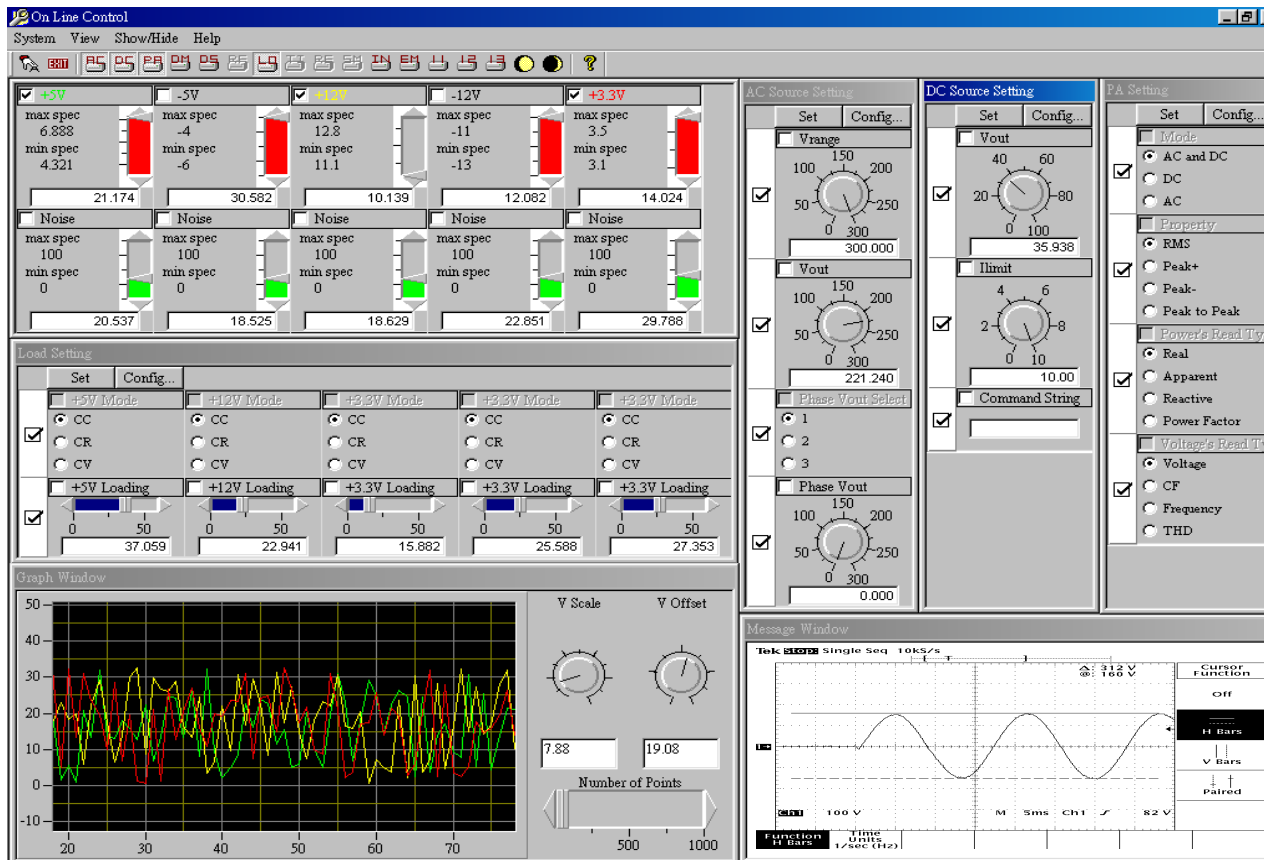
On Line Control

System View Show/Hide Help

EXIT

+5V
max spec
6.888
min spec
4.321
21.174

-5V
max spec
-4
min spec
-6
30.582

+12V
max spec
12.8
min spec
11.1
10.139

-12V
max spec
-11
min spec
-13
12.082

+3.3V
max spec
3.5
min spec
3.1
14.024

Noise
max spec
100
min spec
0
20.537

Noise
max spec
100
min spec
0
18.525

Noise
max spec
100
min spec
0
18.629

Noise
max spec
100
min spec
0
22.851

Noise
max spec
100
min spec
0
29.788

Load Setting

Set Config...

+5V Mode
CC
CR
CV

+12V Mode
CC
CR
CV

+3.3V Mode
CC
CR
CV

+3.3V Mode
CC
CR
CV

+3.3V Mode
CC
CR
CV

+5V Loading
0 50
37.059

+12V Loading
0 50
22.941

+3.3V Loading
0 50
15.882

+3.3V Loading
0 50
25.588

+3.3V Loading
0 50
27.353

Graph Window

50
40
30
20
10
0
-10
20 30 40 50 60 70

V Scale V Offset
7.88 19.08
Number of Points
500 1000

AC Source Setting
Set Config...
Vrange
150
100 200
50 250
0 300
300.000

Vout
150
100 200
50 250
0 300
221.240

Phase Vout Select
1
2
3

Phase Vout
150
100 200
50 250
0 300
0.000

DC Source Setting
Set Config...
Vout
40 60
20 80
0 100
35.938

Ilimit
4 6
2 8
0 10
10.00

Command String

PA Setting
Set Config...
Mode
AC and DC
DC
AC
Property
RMS
Peak+
Peak-
Peak to Peak
Power's Read Ty
Real
Apparent
Reactive
Power Factor
Voltage's Read Ty
Voltage
CF
Frequency
THD

Message Window

Tek Stop Single Seq 10kS/s
Δ: 312 V
@: 160 V
Cursor Function
Off
H Bars
V Bars
Paired
Ch1 100 V M 5ms Ch1 82 V
Function H Bars
Time Units 1/sec (Hz)